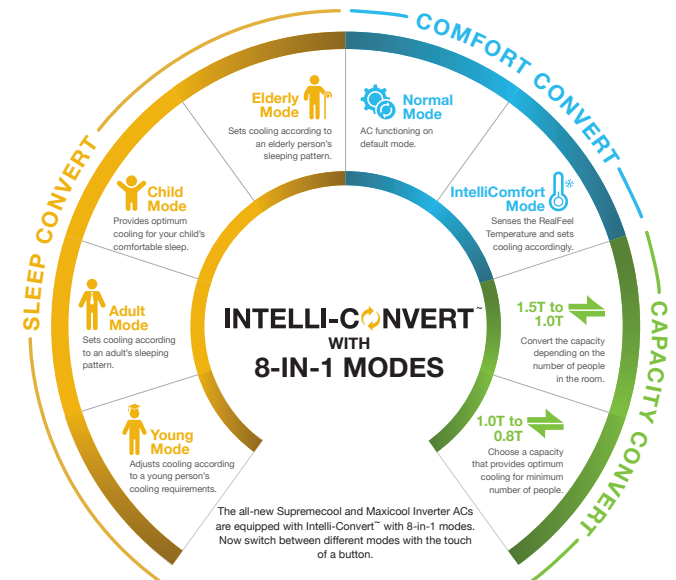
COMFORT CONVERT

SLEEP CONVERT

CAPACITY CONVERT

Elderly Mode
Sets cooling according to an elderly person's sleeping pattern.

Normal Mode
AC functioning on default mode.

Child Mode
Provides optimum cooling for your child's comfortable sleep.

IntelliComfort Mode
Senses the RealFeel Temperature and sets cooling accordingly.

Adult Mode
Sets cooling according to an adult's sleeping pattern.

INTELLI-CONVERT™
WITH
8-IN-1 MODES

1.5T to 1.0T
Convert the capacity depending on the number of people in the room.

Young Mode
Adjusts cooling according to a young person's cooling requirements.

1.0T to 0.8T
Choose a capacity that provides optimum cooling for minimum number of people.

The all-new Supremecool and Maxicool Inverter ACs are equipped with Intelli-Convert™ with 8-in-1 modes. Now switch between different modes with the touch of a button.